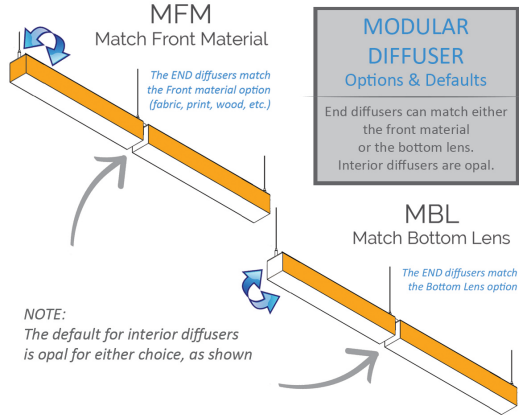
MFM
Match Front Material

The END diffusers match the Front material option (fabric, print, wood, etc.)

MODULAR DIFFUSER
Options & Defaults

End diffusers can match either the front material or the bottom lens. Interior diffusers are opal.

MBL
Match Bottom Lens

The END diffusers match the Bottom Lens option

NOTE:
The default for interior diffusers is opal for either choice, as shown